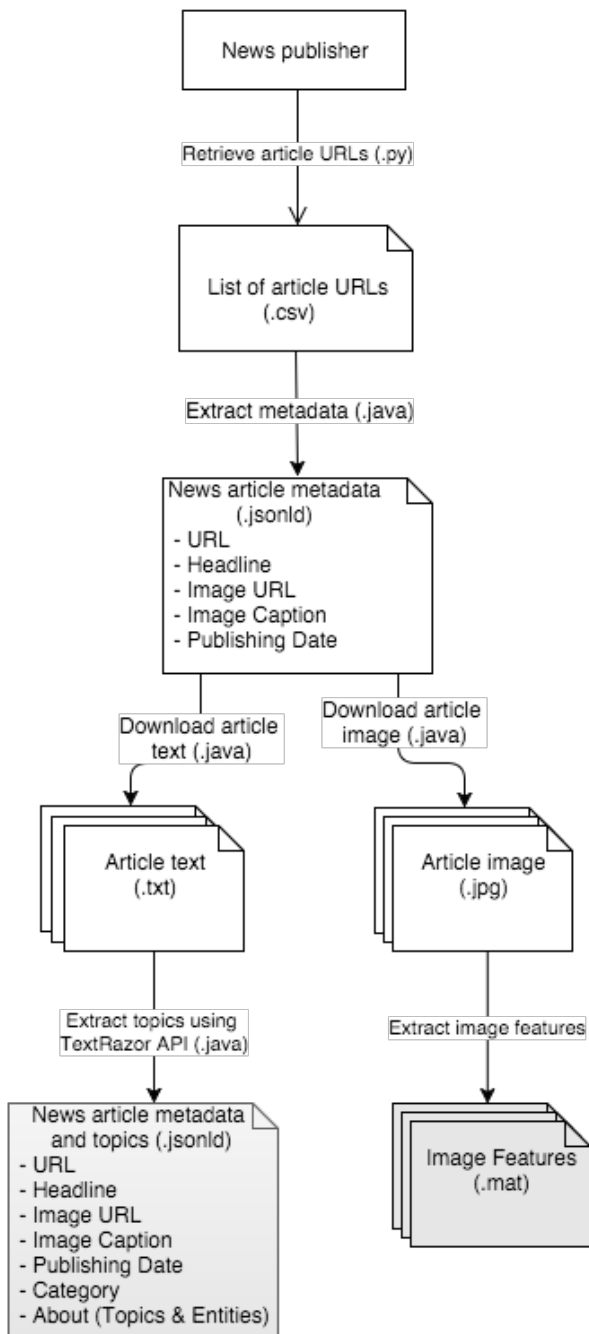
News publisher

Retrieve article URLs (.py)

List of article URLs
(.csv)

Extract metadata (.java)

News article metadata
(.jsonld)
- URL
- Headline
- Image URL
- Image Caption
- Publishing Date

Download article text (.java)

Download article image (.java)

Article text
(.txt)

Article image
(.jpg)

Extract topics using TextRazor API (.java)

Extract image features

News article metadata and topics (.jsonld)
- URL
- Headline
- Image URL
- Image Caption
- Publishing Date
- Category
- About (Topics & Entities)

Image Features
(.mat)